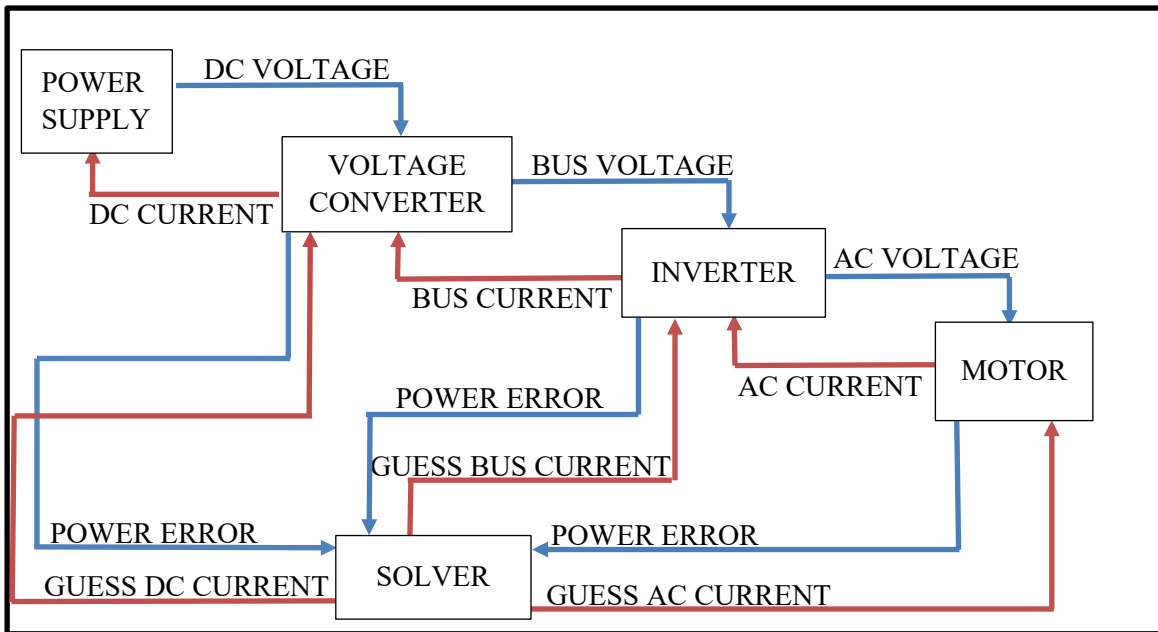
POWER SUPPLY

DC VOLTAGE

VOLTAGE CONVERTER

DC CURRENT

BUS VOLTAGE

INVERTER

BUS CURRENT

AC VOLTAGE

MOTOR

AC CURRENT

POWER ERROR

GUESS BUS CURRENT

POWER ERROR

POWER ERROR

SOLVER

GUESS DC CURRENT

GUESS AC CURRENT